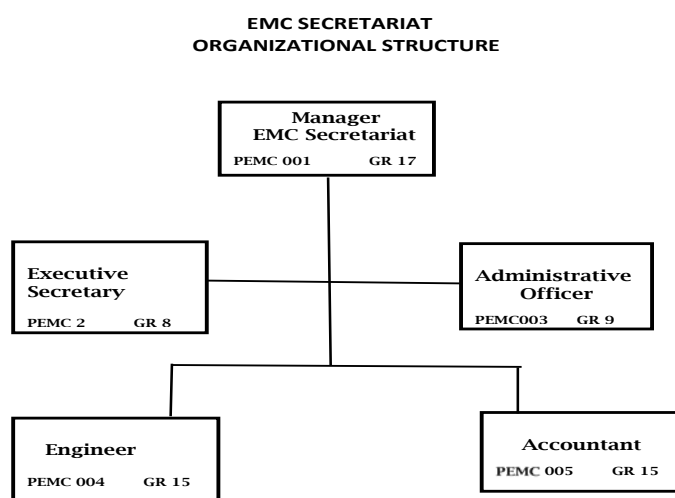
EMC SECRETARIAT
ORGANIZATIONAL STRUCTURE

Manager
EMC Secretariat
PEMC 001 GR 17

Executive Secretary
PEMC 2 GR 8

Administrative Officer
PEMC003 GR 9

Engineer
PEMC 004 GR 15

Accountant
PEMC 005 GR 15